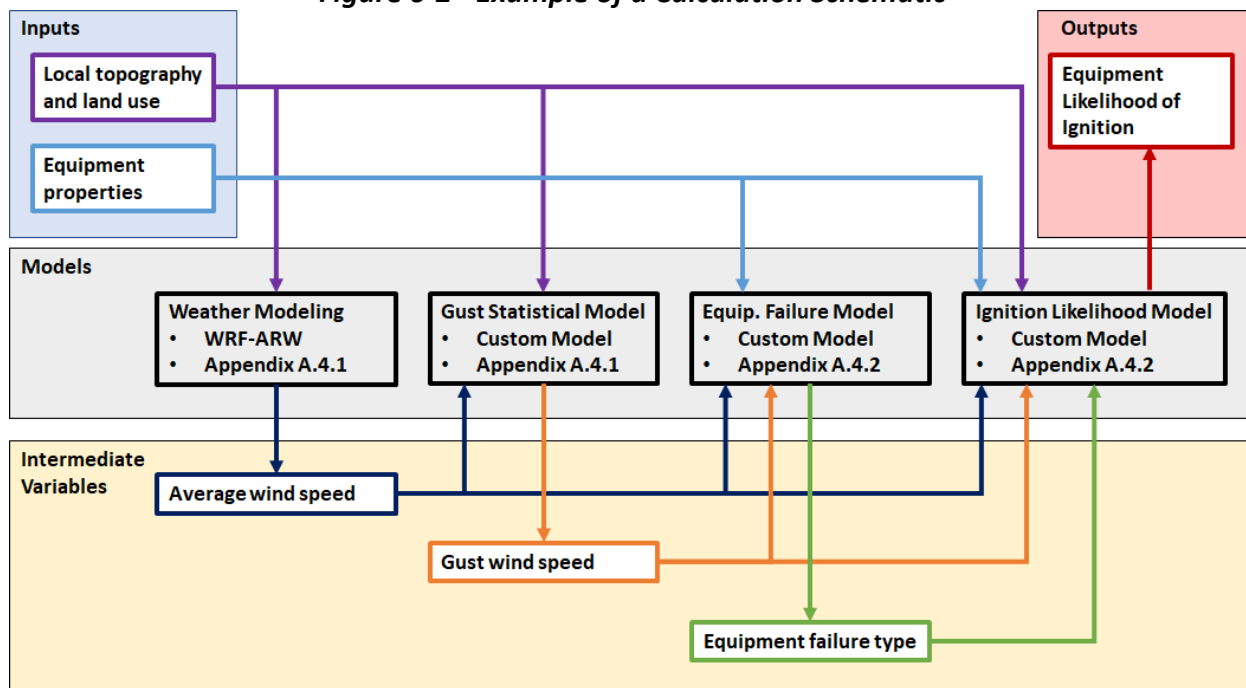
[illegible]

Inputs

Local topography and land use

Equipment properties

Outputs

Equipment Likelihood of Ignition

Models

Weather Modeling
• WRF-ARW
• Appendix A.4.1

Gust Statistical Model
• Custom Model
• Appendix A.4.1

Equip. Failure Model
• Custom Model
• Appendix A.4.2

Ignition Likelihood Model
• Custom Model
• Appendix A.4.2

Intermediate Variables

Average wind speed

Gust wind speed

Equipment failure type